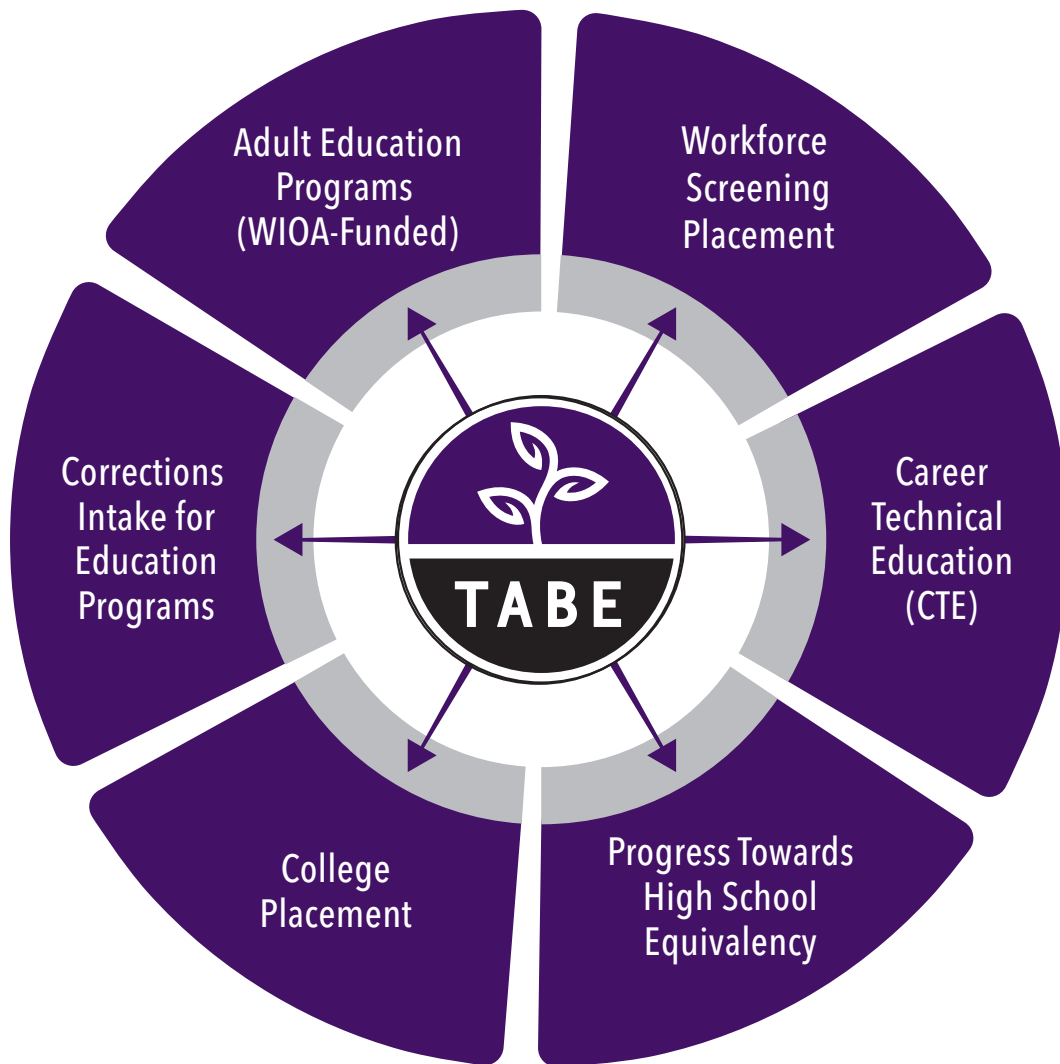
Adult Education Programs (WIOA-Funded)

Workforce Screening Placement

Corrections Intake for Education Programs

TABE

Career Technical Education (CTE)

College Placement

Progress Towards High School Equivalency